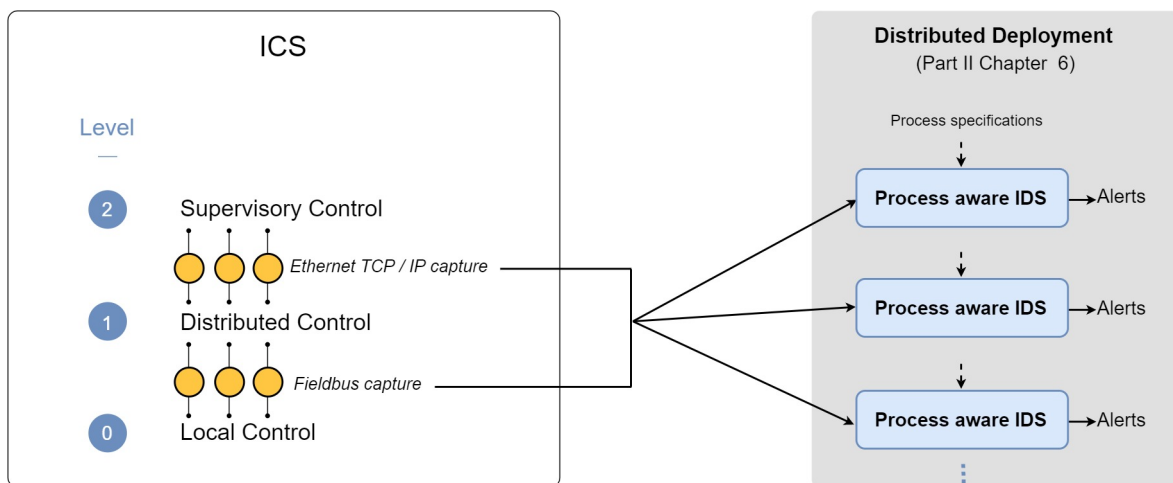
ICS

Level

2 Supervisory Control

Ethernet TCP / IP capture

1 Distributed Control

Fieldbus capture

0 Local Control

Distributed Deployment
(Part II Chapter 6)

Process specifications

Process aware IDS
Alerts

Process aware IDS
Alerts

Process aware IDS
Alerts